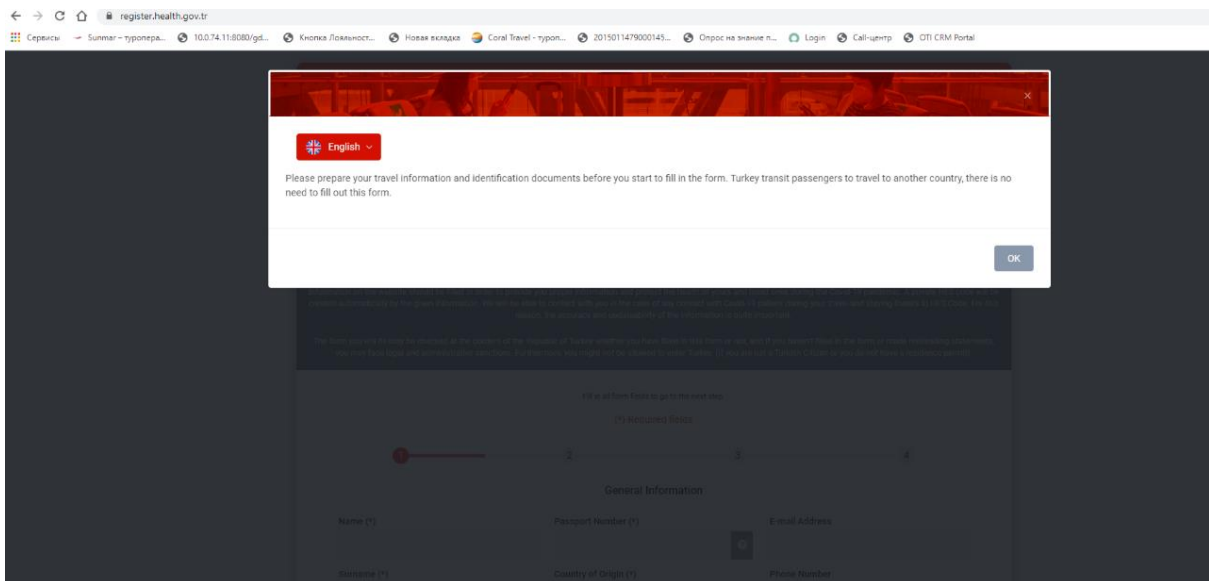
register.health.gov.tr

Сервисы Sunmar – туропера... 10.0.74.11:8080/gd... Кнопка Лояльност... Новая вкладка Coral Travel - туроп... 2015011479000145... Опрос на знание п... Login Call-центр OTI CRM Portal

×

English

Please prepare your travel information and identification documents before you start to fill in the form. Turkey transit passengers to travel to another country, there is no need to fill out this form.

OK

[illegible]

Fill in all form fields to go to the next step

(*) Required fields

2 3 4

General Information

Name (*) Passport Number (*) E-mail Address

Surname (*) Country of Origin (*) Phone Number